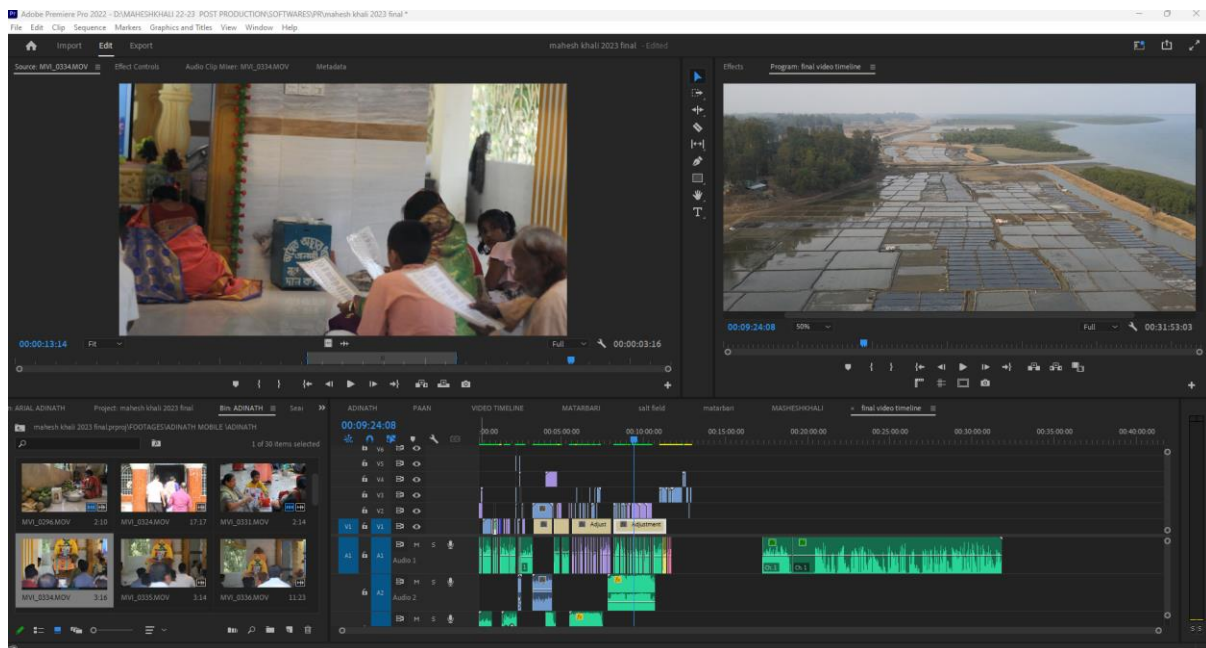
Adobe Premiere Pro 2022 - D:\MAHESHKHALI 22-23 POST PRODUCTION\SOFTWARES\PR\mahesh khali 2023 final *

File Edit Clip Sequence Markers Graphics and Titles View Window Help

Import Edit Export

mahesh khali 2023 final - Edited

Source: MVI_0334.MOV Effect Controls Audio Clip Mixer: MVI_0334.MOV Metadata

Effects Program: final video timeline

00:00:13:14 Fit

Full 00:00:03:16

00:09:24:08 50% Full 00:31:53:03

ARIAL ADINATH Project: mahesh khali 2023 final Bin: ADINATH Sear

mahesh khali 2023 final.prproj\FOOTAGES\ADINATH MOBILE \ADINATH

1 of 30 items selected

MVI_0296.MOV 2:10 MVI_0324.MOV 17:17 MVI_0331.MOV 2:14

MVI_0334.MOV 3:16 MVI_0335.MOV 3:14 MVI_0336.MOV 11:23

ADINATH PAAN VIDEO TIMELINE MATARBARI salt field matarbari MASHESHKHALI final video timeline

00:09:24:08

00:00 00:05:00:00 00:10:00:00 00:15:00:00 00:20:00:00 00:25:00:00 00:30:00:00 00:35:00:00 00:40:00:00

V6 V5 V4 V3 V2 V1 V1

Adjust Adjustment

A1 A1 Audio 1 M S

A2 Audio 2 M S

M S

S S